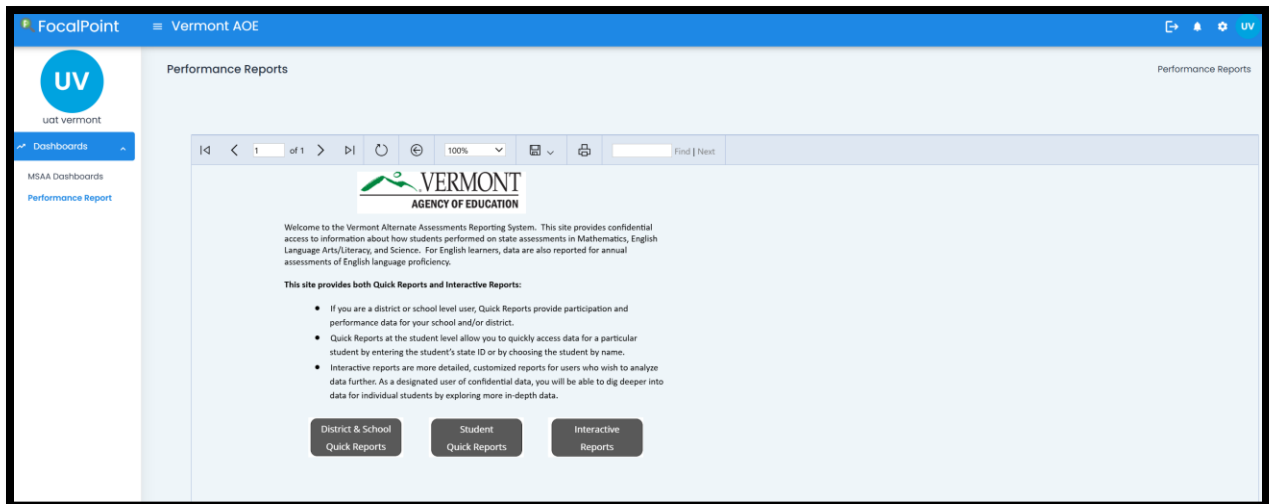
FocalPoint ≡ Vermont AOE UV

UV
uat vermont

Dashboards
MSAA Dashboards
Performance Report

Performance Reports
Performance Reports

1 of 1 100% Find | Next

VERMONT
AGENCY OF EDUCATION

Welcome to the Vermont Alternate Assessments Reporting System. This site provides confidential access to information about how students performed on state assessments in Mathematics, English Language Arts/Literacy, and Science. For English learners, data are also reported for annual assessments of English language proficiency.

This site provides both Quick Reports and Interactive Reports:

- If you are a district or school level user, Quick Reports provide participation and performance data for your school and/or district.
- Quick Reports at the student level allow you to quickly access data for a particular student by entering the student's state ID or by choosing the student by name.
- Interactive reports are more detailed, customized reports for users who wish to analyze data further. As a designated user of confidential data, you will be able to dig deeper into data for individual students by exploring more in-depth data.

District & School Quick Reports
Student Quick Reports
Interactive Reports